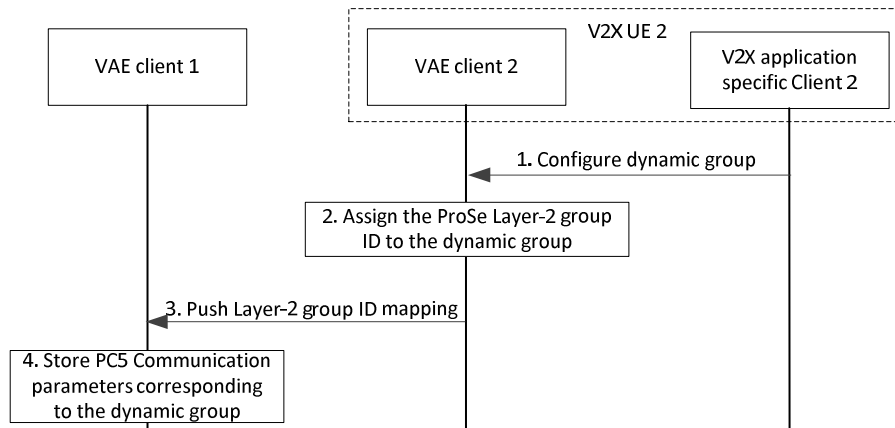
V2X UE 2

VAE client 1

VAE client 2

V2X application specific Client 2

1. Configure dynamic group

2. Assign the ProSe Layer-2 group ID to the dynamic group

3. Push Layer-2 group ID mapping

4. Store PC5 Communication parameters corresponding to the dynamic group